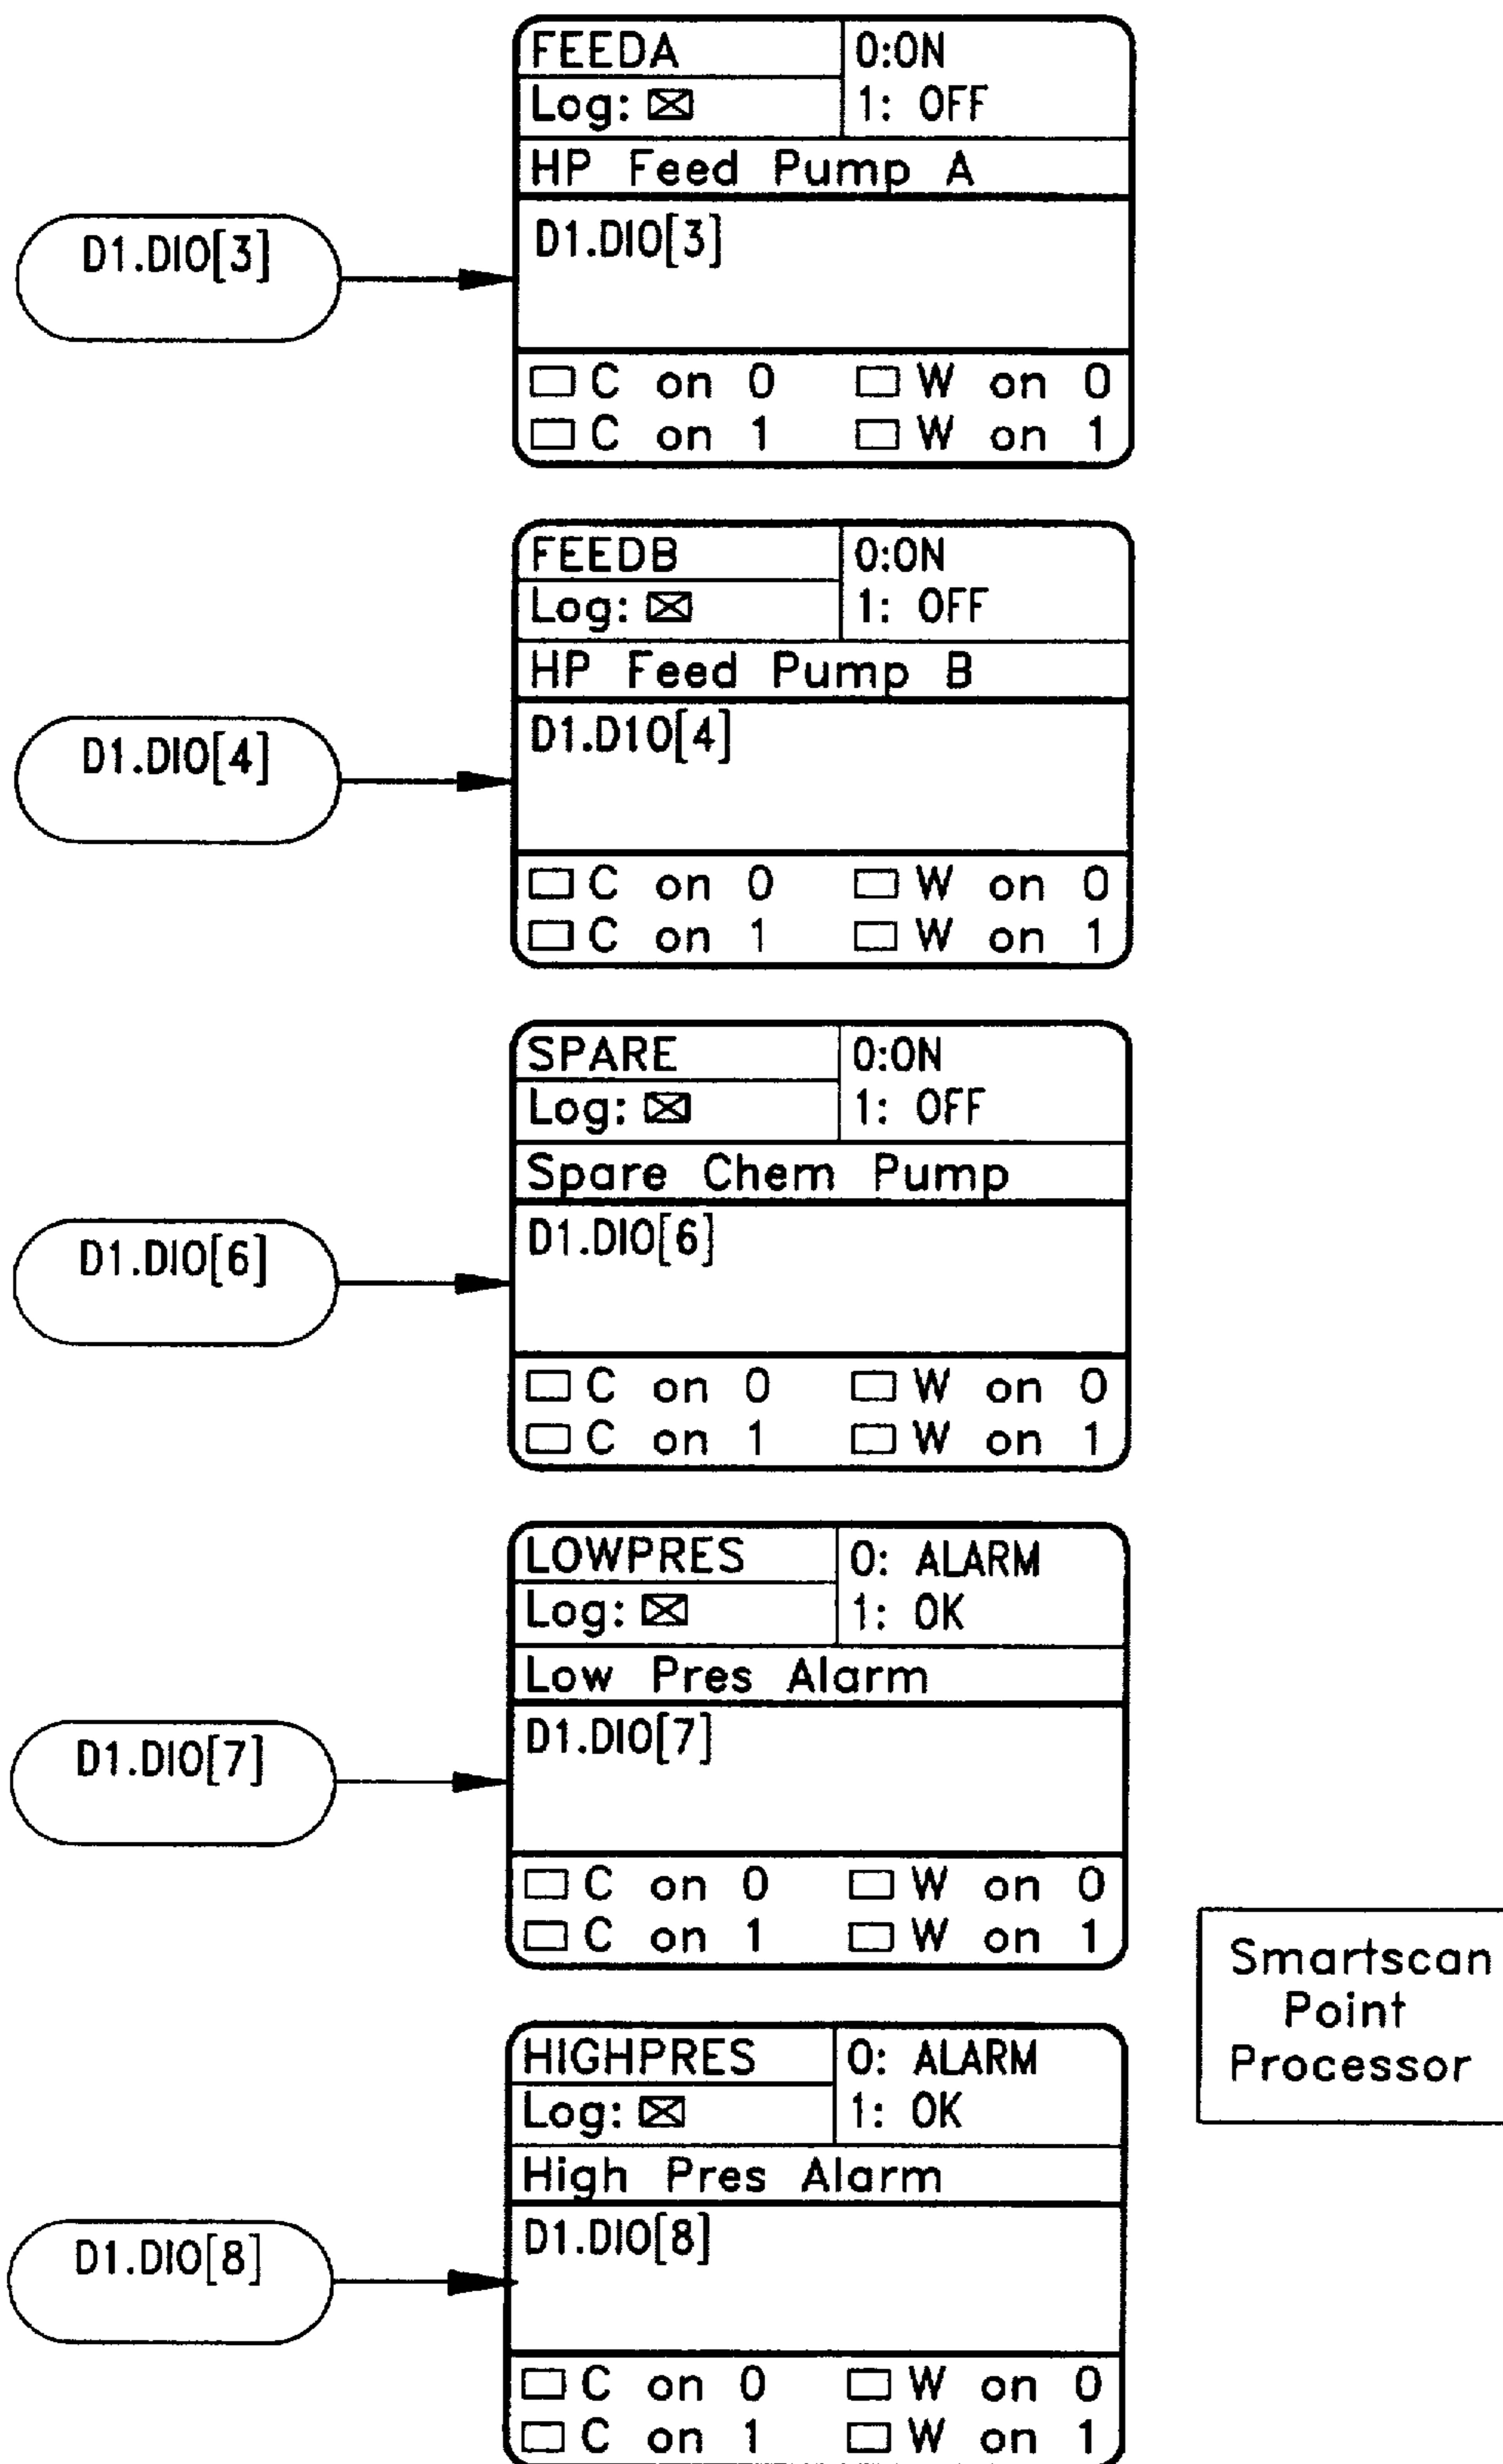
D1.DIO[3]

FEEDA
Log: ☒
0:ON
1: OFF
HP Feed Pump A
D1.DIO[3]
☐ C on 0 ☐ W on 0
☐ C on 1 ☐ W on 1

D1.DIO[4]

FEEDB
Log: ☒
0:ON
1: OFF
HP Feed Pump B
D1.D10[4]
☐ C on 0 ☐ W on 0
☐ C on 1 ☐ W on 1

D1.DIO[6]

SPARE
Log: ☒
0:ON
1: OFF
Spare Chem Pump
D1.DIO[6]
☐ C on 0 ☐ W on 0
☐ C on 1 ☐ W on 1

D1.DIO[7]

LOWPRES
Log: ☒
0: ALARM
1: OK
Low Pres Alarm
D1.DIO[7]
☐ C on 0 ☐ W on 0
☐ C on 1 ☐ W on 1

Smartscan Point Processor

D1.DIO[8]

HIGHPRES
Log: ☒
0: ALARM
1: OK
High Pres Alarm
D1.DIO[8]
☐ C on 0 ☐ W on 0
☐ C on 1 ☐ W on 1